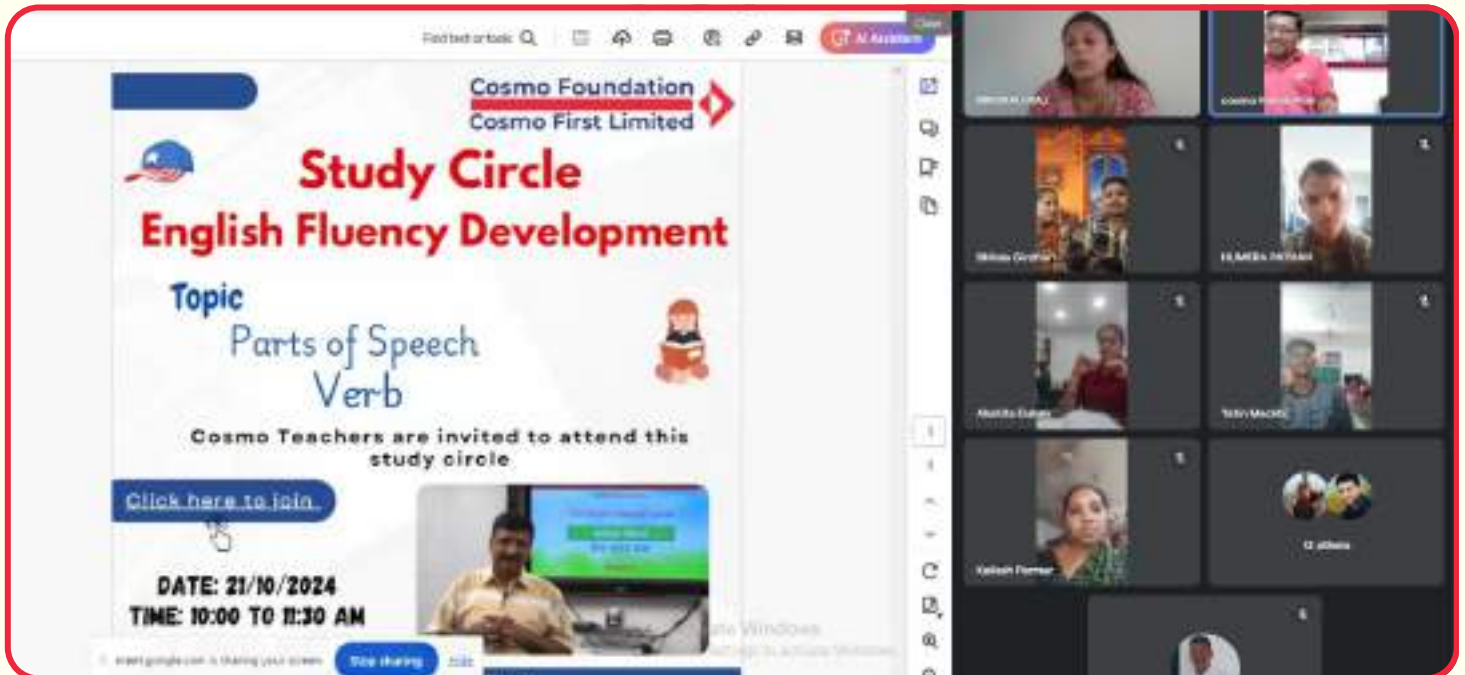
Find text or tools

AI Assistant

Close

Cosmo Foundation
Cosmo First Limited

Study Circle
English Fluency Development

Topic
Parts of Speech
Verb

Cosmo Teachers are invited to attend this study circle

Click here to join

DATE: 21/10/2024
TIME: 10:00 TO 11:30 AM

meet.google.com is sharing your screen. Stop sharing Hide

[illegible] Windows
Go to Settings to activate Windows.

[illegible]

Cosmo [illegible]

Shivas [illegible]

HUMERA PATHAN

Akshita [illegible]

Tatin Mochi

Kailash Parmar

12 others